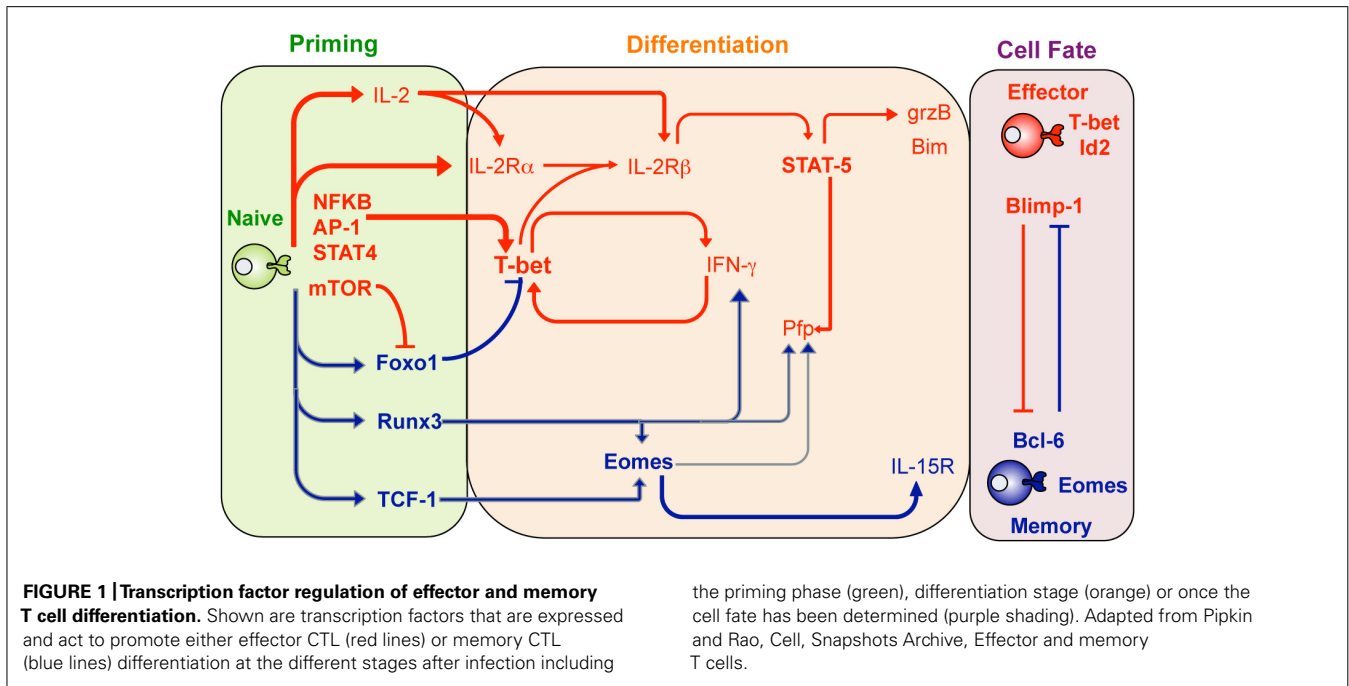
Priming

Differentiation

Cell Fate

IL-2

IL-2Rα

IL-2Rβ

STAT-5

grzB

Bim

Effector

T-bet
Id2

Naive

NFKB
AP-1
STAT4

T-bet

IFN-γ

Blimp-1

mTOR

Pfp

Foxo1

Runx3

Eomes

IL-15R

Bcl-6

Eomes

TCF-1

Memory

**FIGURE 1 | Transcription factor regulation of effector and memory T cell differentiation.** Shown are transcription factors that are expressed and act to promote either effector CTL (red lines) or memory CTL (blue lines) differentiation at the different stages after infection including the priming phase (green), differentiation stage (orange) or once the cell fate has been determined (purple shading). Adapted from Pipkin and Rao, Cell, Snapshots Archive, Effector and memory T cells.